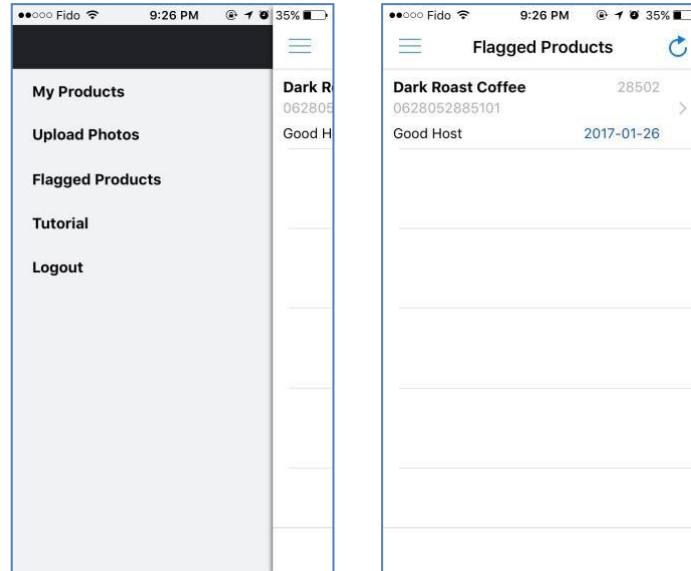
●●○○○ Fido 9:26 PM 35%

My Products

Upload Photos

Flagged Products

Tutorial

Logout

Dark R
062805
Good H

●●○○○ Fido 9:26 PM 35%

Flagged Products

Dark Roast Coffee 28502
0628052885101
Good Host 2017-01-26